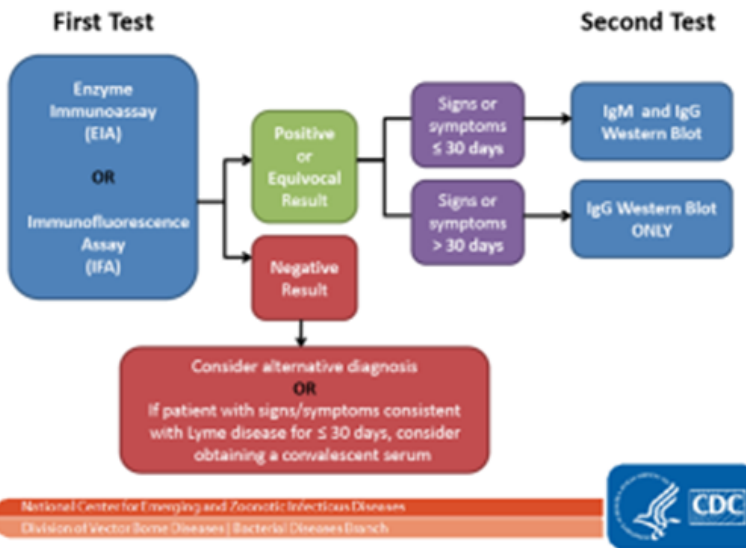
First Test

Second Test

Enzyme Immunoassay (EIA)

OR

Immunofluorescence Assay (IFA)

Positive or Equivocal Result

Negative Result

Signs or symptoms ≤ 30 days

Signs or symptoms > 30 days

IgM and IgG Western Blot

IgG Western Blot ONLY

Consider alternative diagnosis
OR
If patient with signs/symptoms consistent with Lyme disease for ≤ 30 days, consider obtaining a convalescent serum

National Center for Emerging and Zoonotic Infectious Diseases

Division of Vector Borne Diseases | Bacterial Diseases Branch

CDC